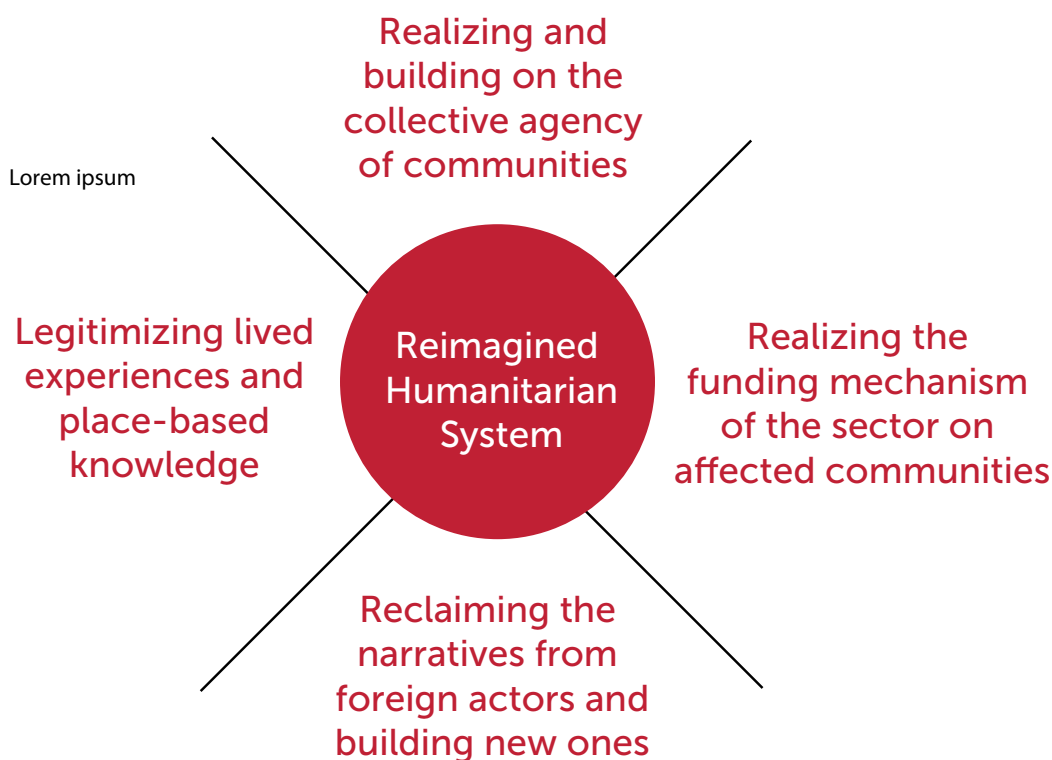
Realizing and building on the collective agency of communities

Lorem ipsum

Legitimizing lived experiences and place-based knowledge

Reimagined Humanitarian System

Realizing the funding mechanism of the sector on affected communities

Reclaiming the narratives from foreign actors and building new ones